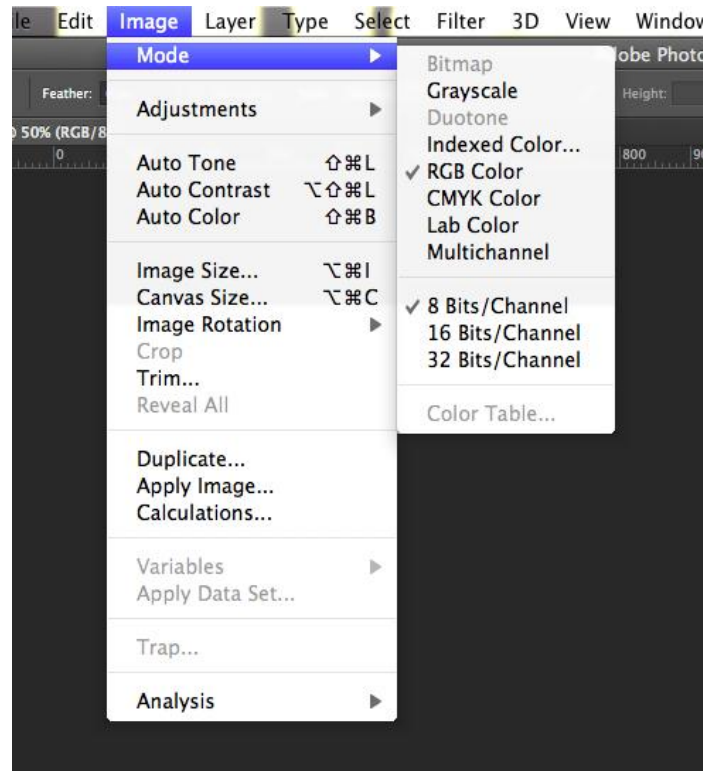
le Edit Image Layer Type Select Filter 3D View Window

obe Photo

Feather:

Height:

50% (RGB/8

0

800

Mode ▶
Adjustments ▶
Auto Tone ⇧⌘L
Auto Contrast ⌥⇧⌘L
Auto Color ⇧⌘B
Image Size... ⌥⌘I
Canvas Size... ⌥⌘C
Image Rotation ▶
Crop
Trim...
Reveal All
Duplicate...
Apply Image...
Calculations...
Variables ▶
Apply Data Set...
Trap...
Analysis ▶

Bitmap
Grayscale
Duotone
Indexed Color...
✓ RGB Color
CMYK Color
Lab Color
Multichannel
✓ 8 Bits/Channel
16 Bits/Channel
32 Bits/Channel
Color Table...